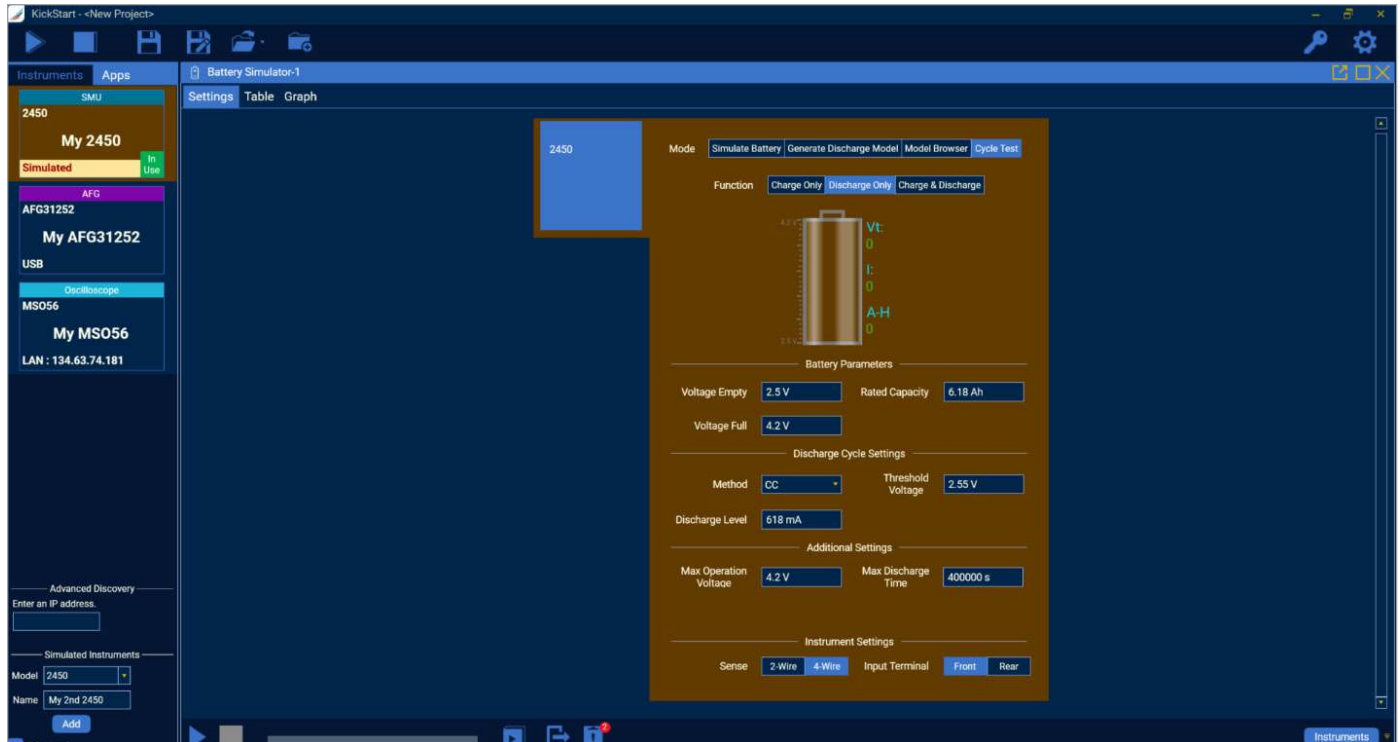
KickStart - <New Project>

Instruments Apps

SMU
2450
My 2450
Simulated In Use

AFG
AFG31252
My AFG31252
USB

Oscilloscope
MSO56
My MSO56
LAN : 134.63.74.181

Advanced Discovery
Enter an IP address.

Simulated Instruments
Model 2450
Name My 2nd 2450
Add

Battery Simulator-1
Settings Table Graph

2450

Mode Simulate Battery Generate Discharge Model Model Browser Cycle Test

Function Charge Only Discharge Only Charge & Discharge

Vt:
0
I:
0
A-H
0

Battery Parameters
Voltage Empty 2.5 V Rated Capacity 6.18 Ah
Voltage Full 4.2 V

Discharge Cycle Settings
Method CC Threshold Voltage 2.55 V
Discharge Level 618 mA

Additional Settings
Max Operation Voltage 4.2 V Max Discharge Time 400000 s

Instrument Settings
Sense 2-Wire 4-Wire Input Terminal Front Rear

Instruments